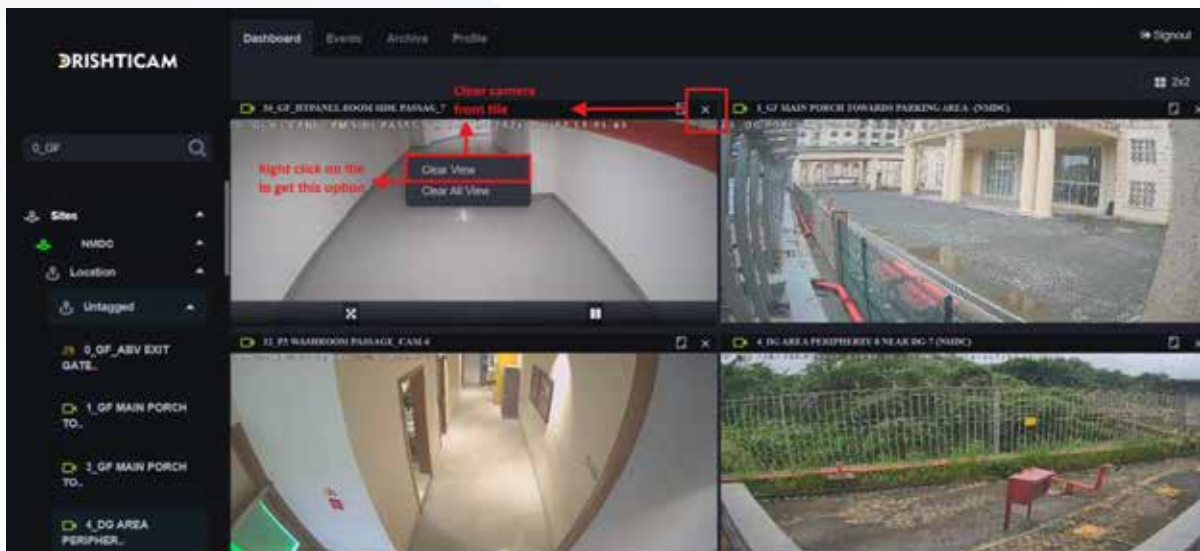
DRISHTICAM

Dashboard Events Archive Profile

Signout

2x2

0_GF

Sites

NMDC

Location

Untagged

0_GF_ABV EXIT GATE..

1_GF MAIN PORCH TO..

3_GF MAIN PORCH TO..

4_DG AREA PERIPHER..

Clear camera from tile

Right click on the tile to get this option

Clear View

Clear All View

16_GF_HTPANEL ROOM SIDE PASSAG_7

1_GF MAIN PORCH TOWARDS PARKING AREA (NMDC)

12_P3 WASHROOM PASSAGE_CAM 4

4_DG AREA PERIPHERY 8 NEAR DG 7 (NMDC)